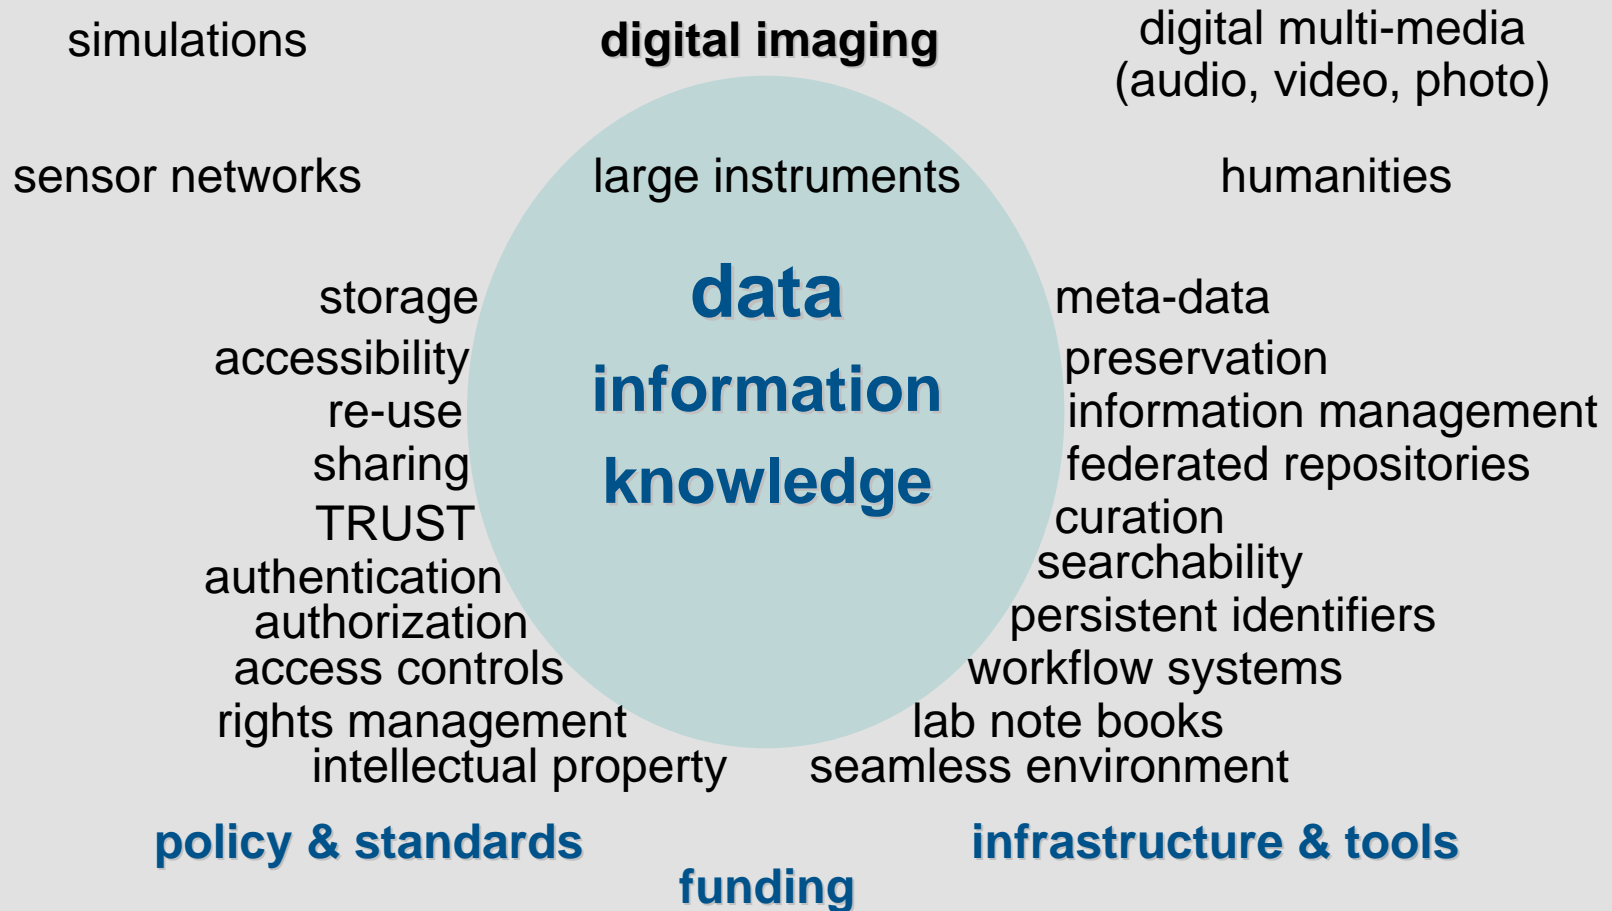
simulations

digital imaging

digital multi-media (audio, video, photo)

sensor networks

large instruments

humanities

storage
accessibility
re-use
sharing
TRUST
authentication
authorization
access controls
rights management
intellectual property

data
information
knowledge

meta-data
preservation
information management
federated repositories
curation
searchability
persistent identifiers
workflow systems
lab note books
seamless environment

policy & standards

infrastructure & tools

funding